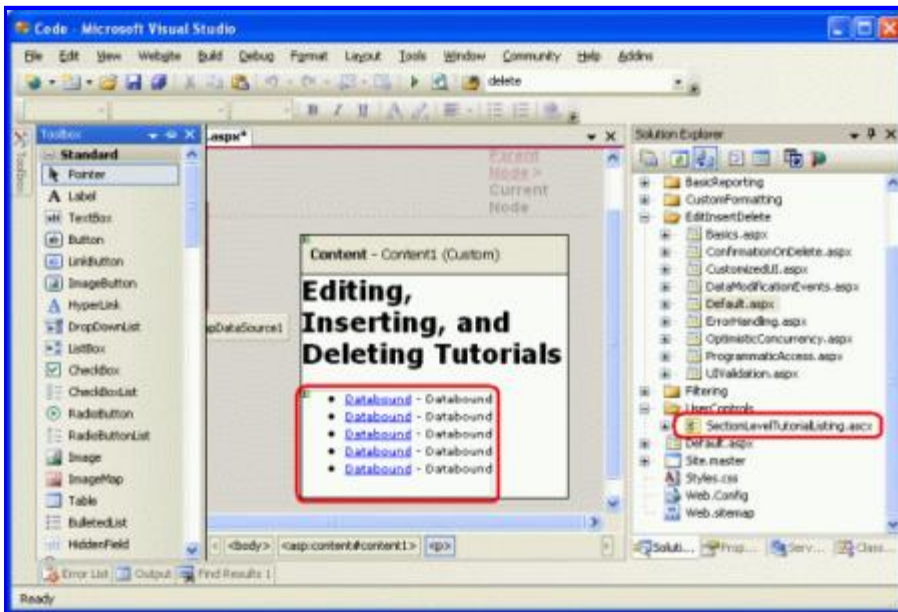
Code - Microsoft Visual Studio

File Edit View Website Build Debug Format Layout Tools Window Community Help Addins

delete

Toolbox

Standard

Pointer

A Label

TextBox

Button

LinkButton

ImageButton

A HyperLink

DropDownList

ListBox

CheckBox

CheckBoxList

RadioButton

RadioButtonList

Image

ImageMap

Table

BulletedList

HiddenField

.aspx*

Parent Node > Current Node

apDataSource1

Content - Content1 (Custom)

Editing, Inserting, and Deleting Tutorials

- Databound - Databound
- Databound - Databound
- Databound - Databound
- Databound - Databound
- Databound - Databound

<body> <asp:content#content1> <p>

Solution Explorer

BasicReporting

CustomFormatting

EditInsertDelete

Basics.aspx

ConfirmationOnDelete.aspx

CustomizedUI.aspx

DataModificationEvents.aspx

Default.aspx

ErrorHandling.aspx

OptimisticConcurrency.aspx

ProgrammaticAccess.aspx

UIValidation.aspx

Filtering

UserControls

SectionLevelTutorialListing.ascx

Default.aspx

Site.master

Styles.css

Web.Config

Web.sitemap

Soluti... Prop... Serv... Class...

Error List Output Find Results 1

Ready